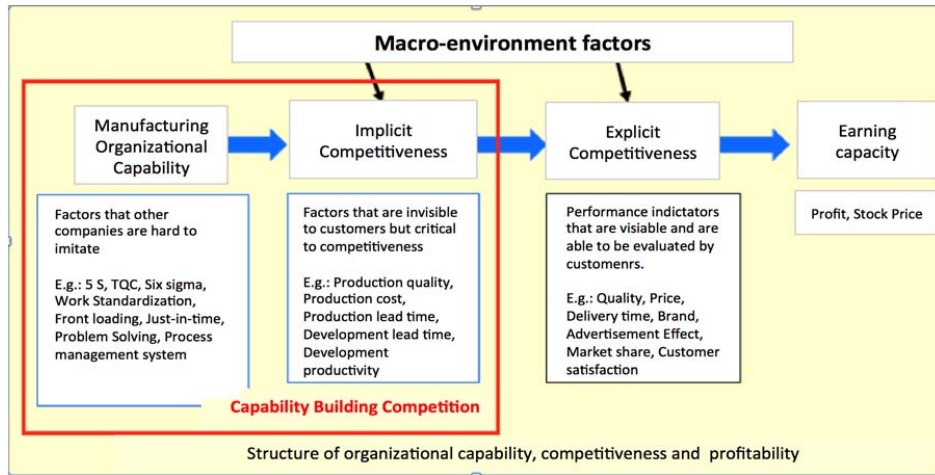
Macro-environment factors

Manufacturing Organizational Capability

Implicit Competitiveness

Explicit Competitiveness

Earning capacity

Factors that other companies are hard to imitate

E.g.: 5 S, TQC, Six sigma, Work Standardization, Front loading, Just-in-time, Problem Solving, Process management system

Factors that are invisible to customers but critical to competitiveness

E.g.: Production quality, Production cost, Production lead time, Development lead time, Development productivity

Performance indictators that are visiable and are able to be evaluated by customenrs.

E.g.: Quality, Price, Delivery time, Brand, Advertisement Effect, Market share, Customer satisfaction

Profit, Stock Price

Capability Building Competition

Structure of organizational capability, competitiveness and profitability